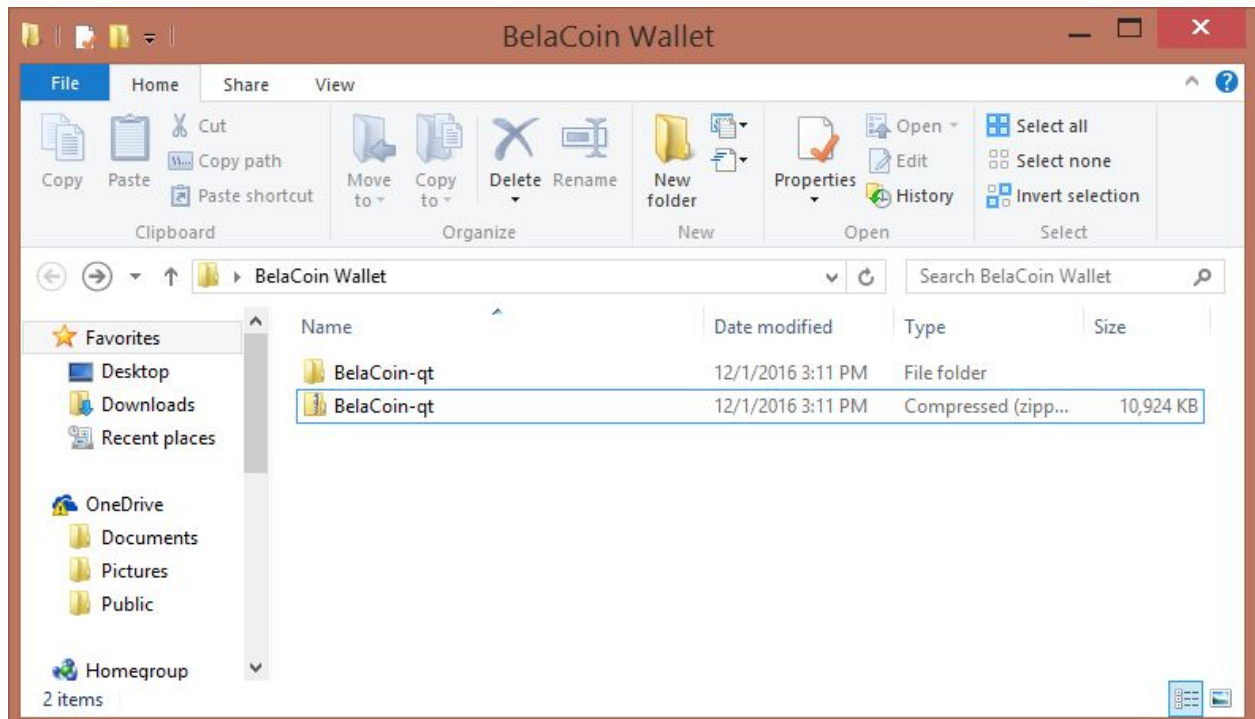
BelaCoin Wallet

File Home Share View

Copy Paste Cut Copy path Paste shortcut
Clipboard

Move to Copy to Delete Rename
Organize

New folder
New

Properties Open Edit History
Open

Select all Select none Invert selection
Select

BelaCoin Wallet

Search BelaCoin Wallet

Favorites
Desktop
Downloads
Recent places

OneDrive
Documents
Pictures
Public

Homegroup

| Name | Date modified | Type | Size |
|---|---|---|---|
| BelaCoin-qt | 12/1/2016 3:11 PM | File folder | |
| BelaCoin-qt | 12/1/2016 3:11 PM | Compressed (zipp... | 10,924 KB |

2 items